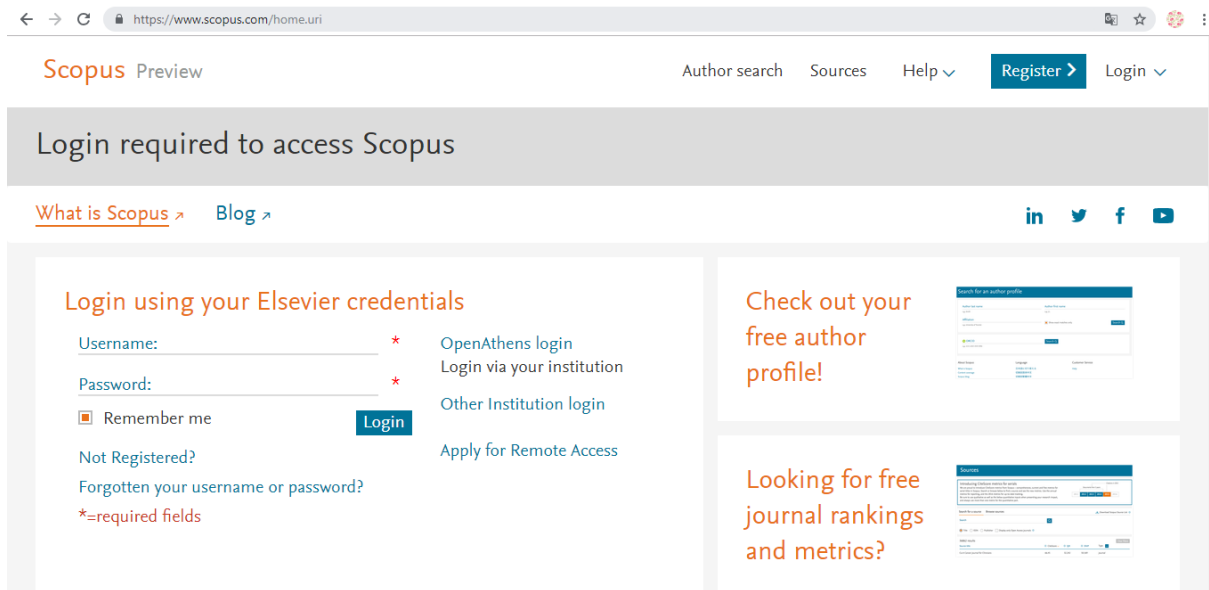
https://www.scopus.com/home.uri

Scopus Preview

Author search Sources Help Register Login

Login required to access Scopus

What is Scopus Blog

Login using your Elsevier credentials

Username: *

Password: *

Remember me

Login

Not Registered?

Forgotten your username or password?

*=required fields

OpenAthens login

Login via your institution

Other Institution login

Apply for Remote Access

Check out your free author profile!

Search for an author profile

Looking for free journal rankings and metrics?

Sources